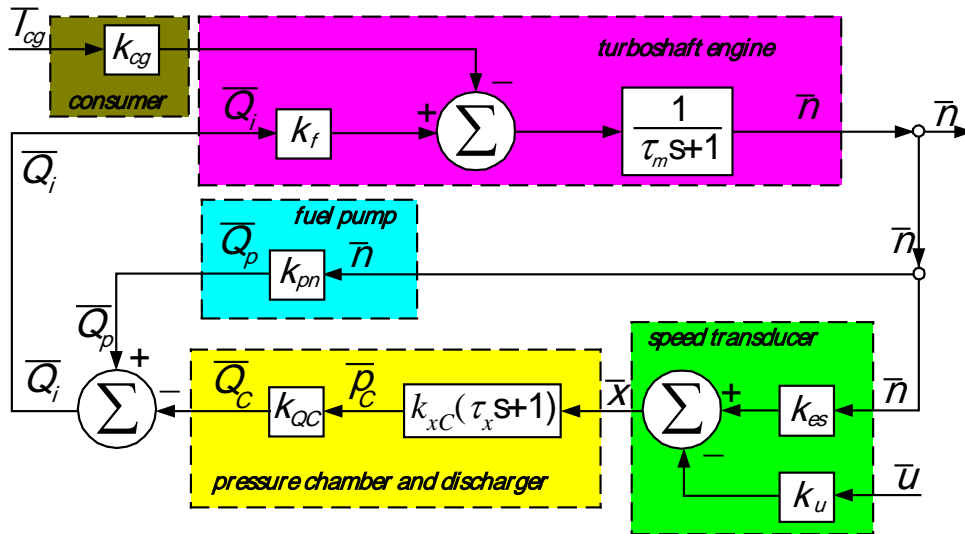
$\overline{T}_{cg}$

$k_{cg}$

consumer

turboshaft engine

$-$

$\overline{Q}_i$

$k_f$

$+$

$\sum$

$\frac{1}{\tau_m s+1}$

$\overline{n}$

$\overline{n}$

$\overline{Q}_i$

fuel pump

$\overline{Q}_p$

$\overline{n}$

$k_{pn}$

$\overline{n}$

$\overline{Q}_p$

speed transducer

$+$

$\overline{Q}_i$

$\sum$

$-$

$\overline{Q}_C$

$k_{QC}$

$\overline{p}_C$

$k_{xC}(\tau_x s+1)$

$\overline{x}$

$\sum$

$+$

$k_{es}$

$\overline{n}$

$-$

pressure chamber and discharger

$k_u$

$\overline{u}$